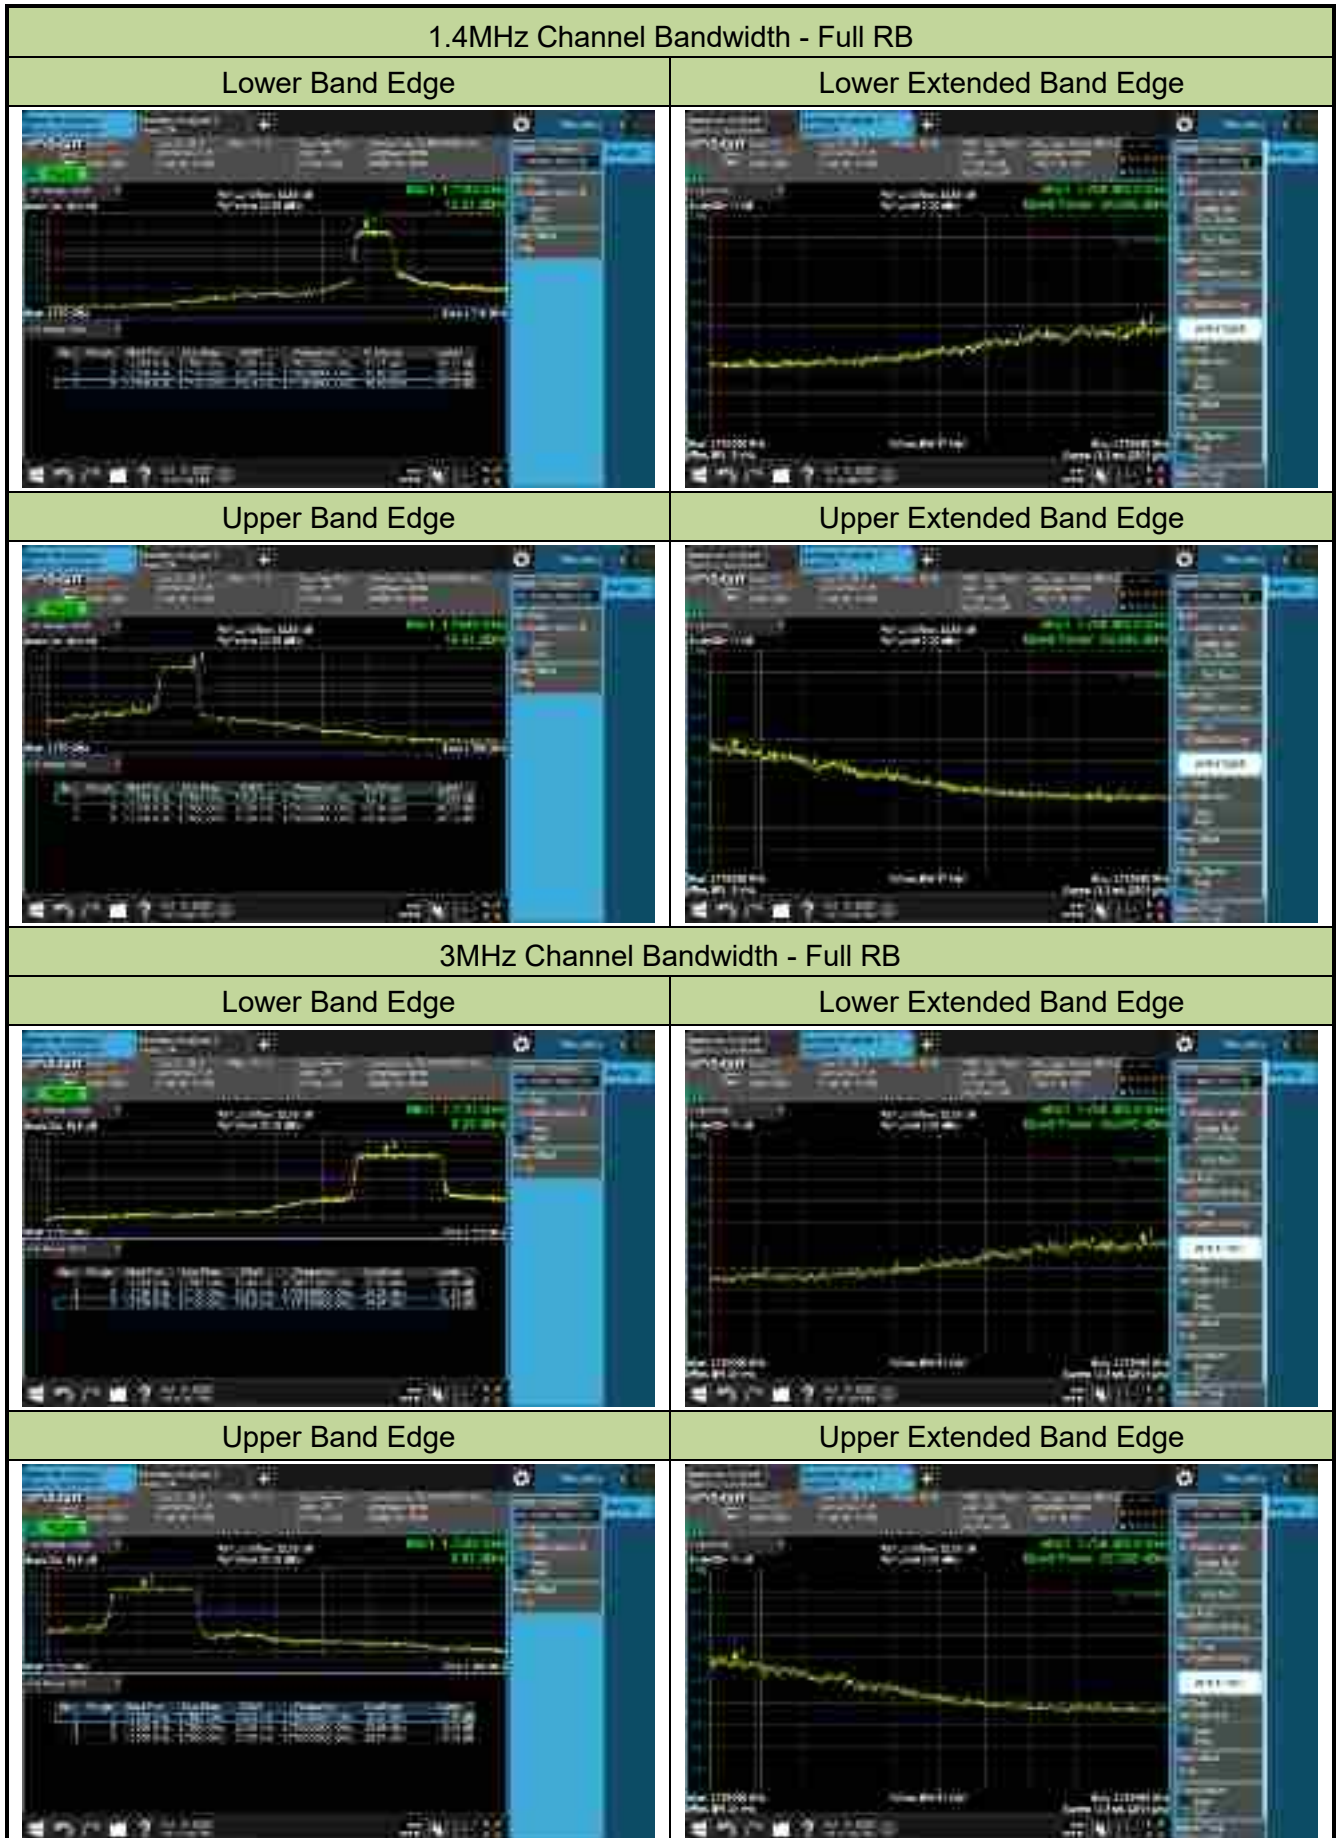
| 1.4MHz Channel Bandwidth - Full RB | |
|---|---|
| Lower Band Edge | Lower Extended Band Edge |
| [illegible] | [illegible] |
| Upper Band Edge | Upper Extended Band Edge |
| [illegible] | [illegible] |

| 3MHz Channel Bandwidth - Full RB | |
|---|---|
| Lower Band Edge | Lower Extended Band Edge |
| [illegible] | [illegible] |
| Upper Band Edge | Upper Extended Band Edge |
| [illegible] | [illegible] |